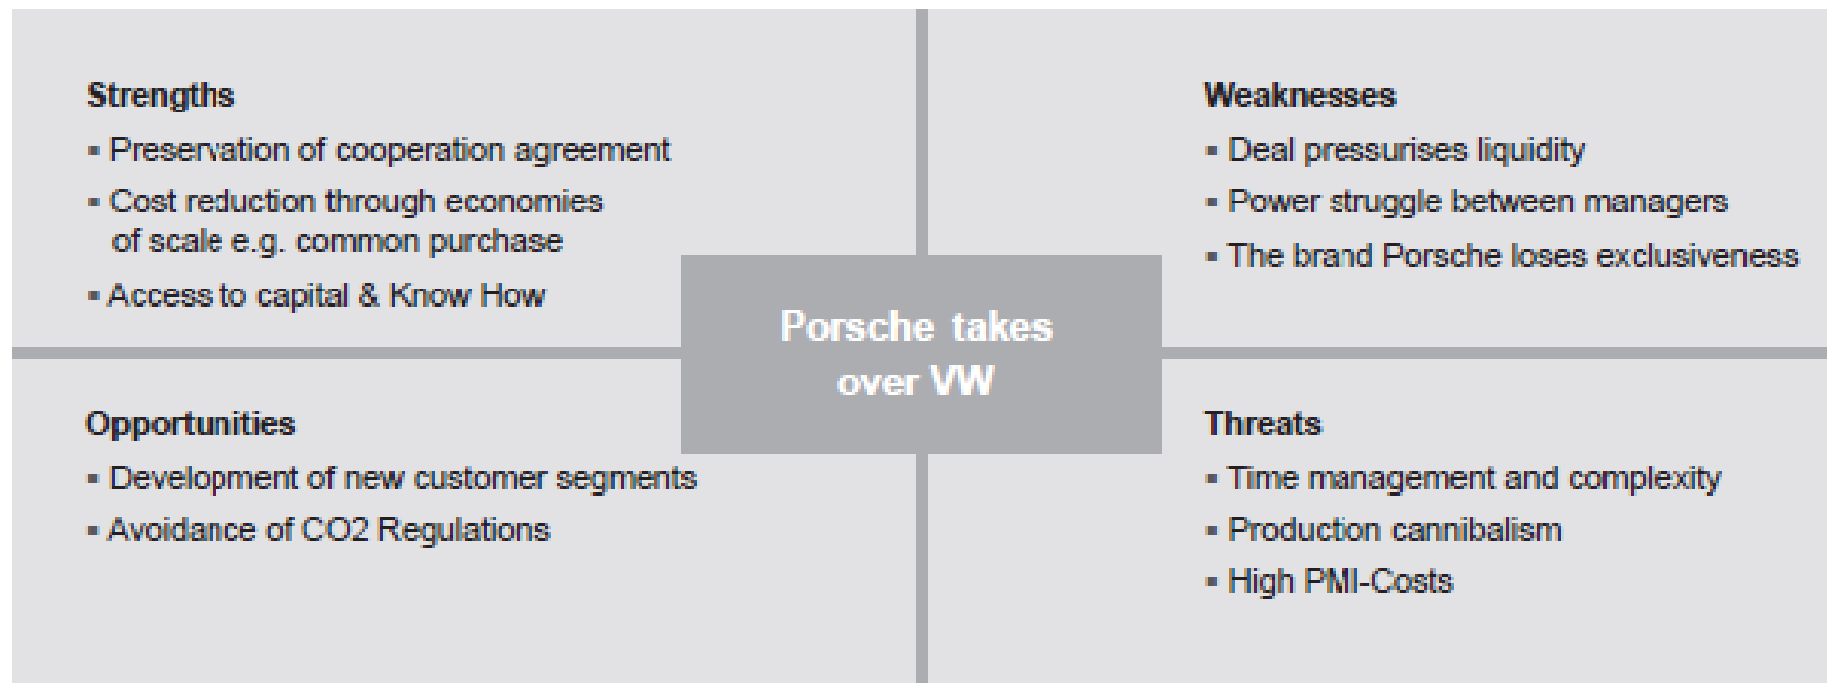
Strengths
▪ Preservation of cooperation agreement
▪ Cost reduction through economies of scale e.g. common purchase
▪ Access to capital & Know How

Weaknesses
▪ Deal pressurises liquidity
▪ Power struggle between managers
▪ The brand Porsche loses exclusiveness

Porsche takes over VW

Opportunities
▪ Development of new customer segments
▪ Avoidance of CO2 Regulations

Threats
▪ Time management and complexity
▪ Production cannibalism
▪ High PMI-Costs